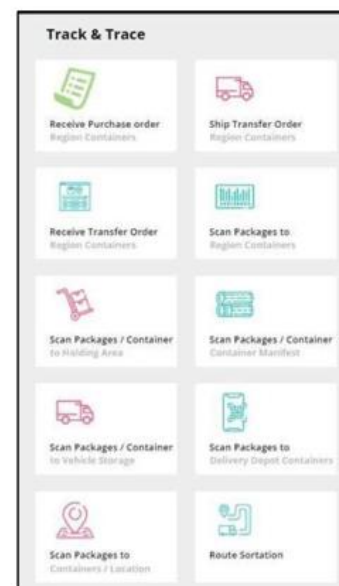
Track & Trace

Receive Purchase order
Region Containers

Ship Transfer Order
Region Containers

Receive Transfer Order
Region Containers

Scan Packages to
Region Containers

Scan Packages / Container
to Holding Area

Scan Packages / Container
Container Manifest

Scan Packages / Container
to Vehicle Storage

Scan Packages to
Delivery Depot Containers

Scan Packages to
Containers / Location

Route Sortation